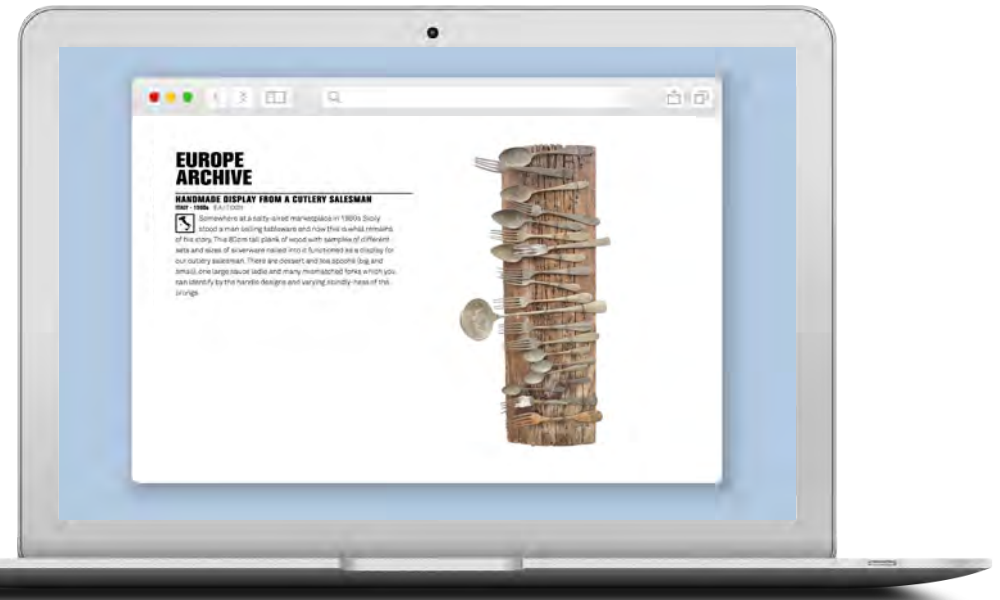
EUROPE ARCHIVE

HANDMADE DISPLAY FROM A CUTLERY SALESMAN

ITALY · 1900s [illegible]

Somewhere at a salty-aired marketplace in 1900s Sicily stood a man selling tableware and now this is what remains of his story. This 80cm tall plank of wood with samples of different sets and sizes of silverware nailed into it functioned as a display for our cutlery salesman. There are dessert and tea spoons (big and small), one large sauce ladle and many mismatched forks which you can identify by the handle designs and varying roundly-ness of the prongs.